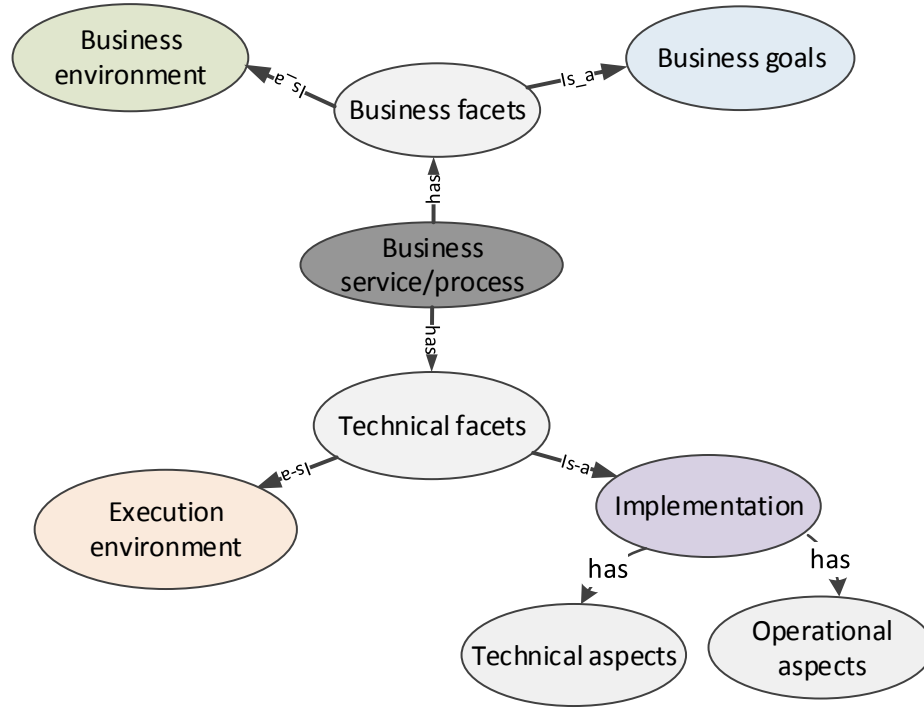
Business environment

Is_a

Business facets

Is_a

Business goals

has

Business service/process

has

Technical facets

Is-a

Is-a

Execution environment

Implementation

has

has

Technical aspects

Operational aspects